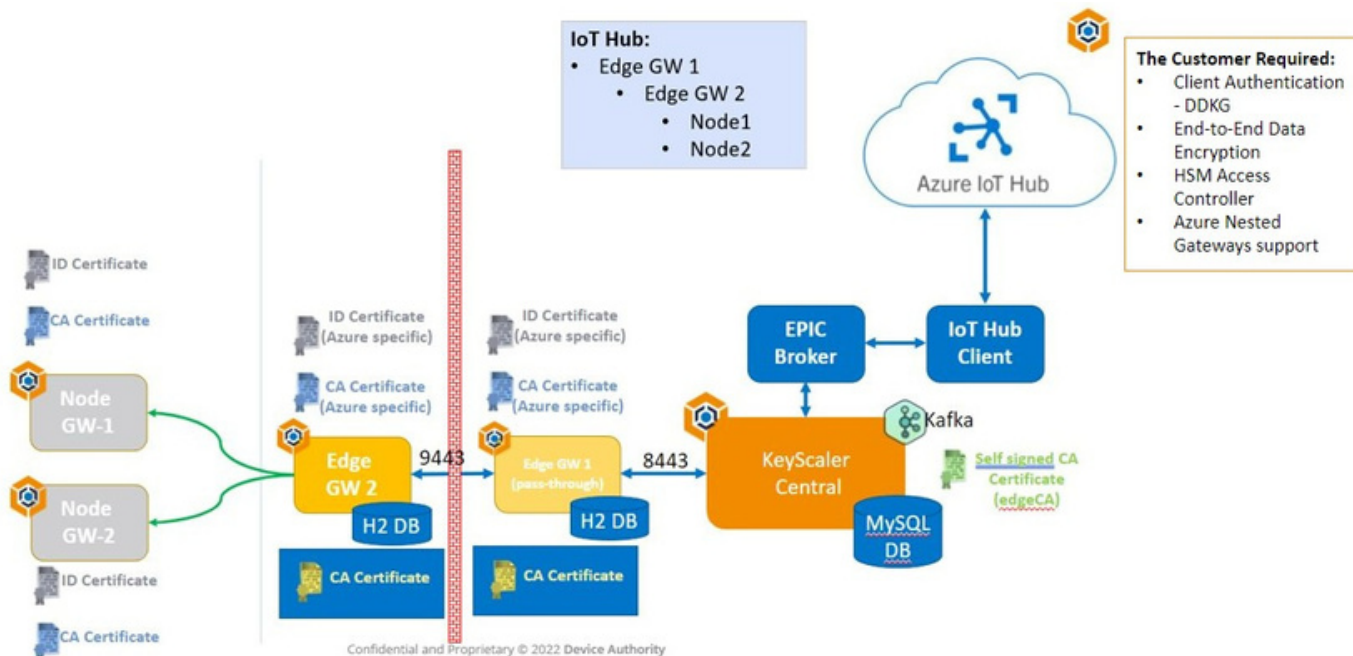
IoT Hub:
• Edge GW 1
• Edge GW 2
• Node1
• Node2

The Customer Required:
• Client Authentication - DDKG
• End-to-End Data Encryption
• HSM Access Controller
• Azure Nested Gateways support

Azure IoT Hub

ID Certificate

CA Certificate

Node GW-1

Node GW-2

ID Certificate

CA Certificate

ID Certificate (Azure specific)

CA Certificate (Azure specific)

Edge GW 2

H2 DB

CA Certificate

9443

ID Certificate (Azure specific)

CA Certificate (Azure specific)

Edge GW 1 (pass-through)

H2 DB

CA Certificate

8443

EPIC Broker

IoT Hub Client

Kafka

KeyScaler Central

MySQL DB

Self signed CA Certificate (edgeCA)

Confidential and Proprietary © 2022 Device Authority